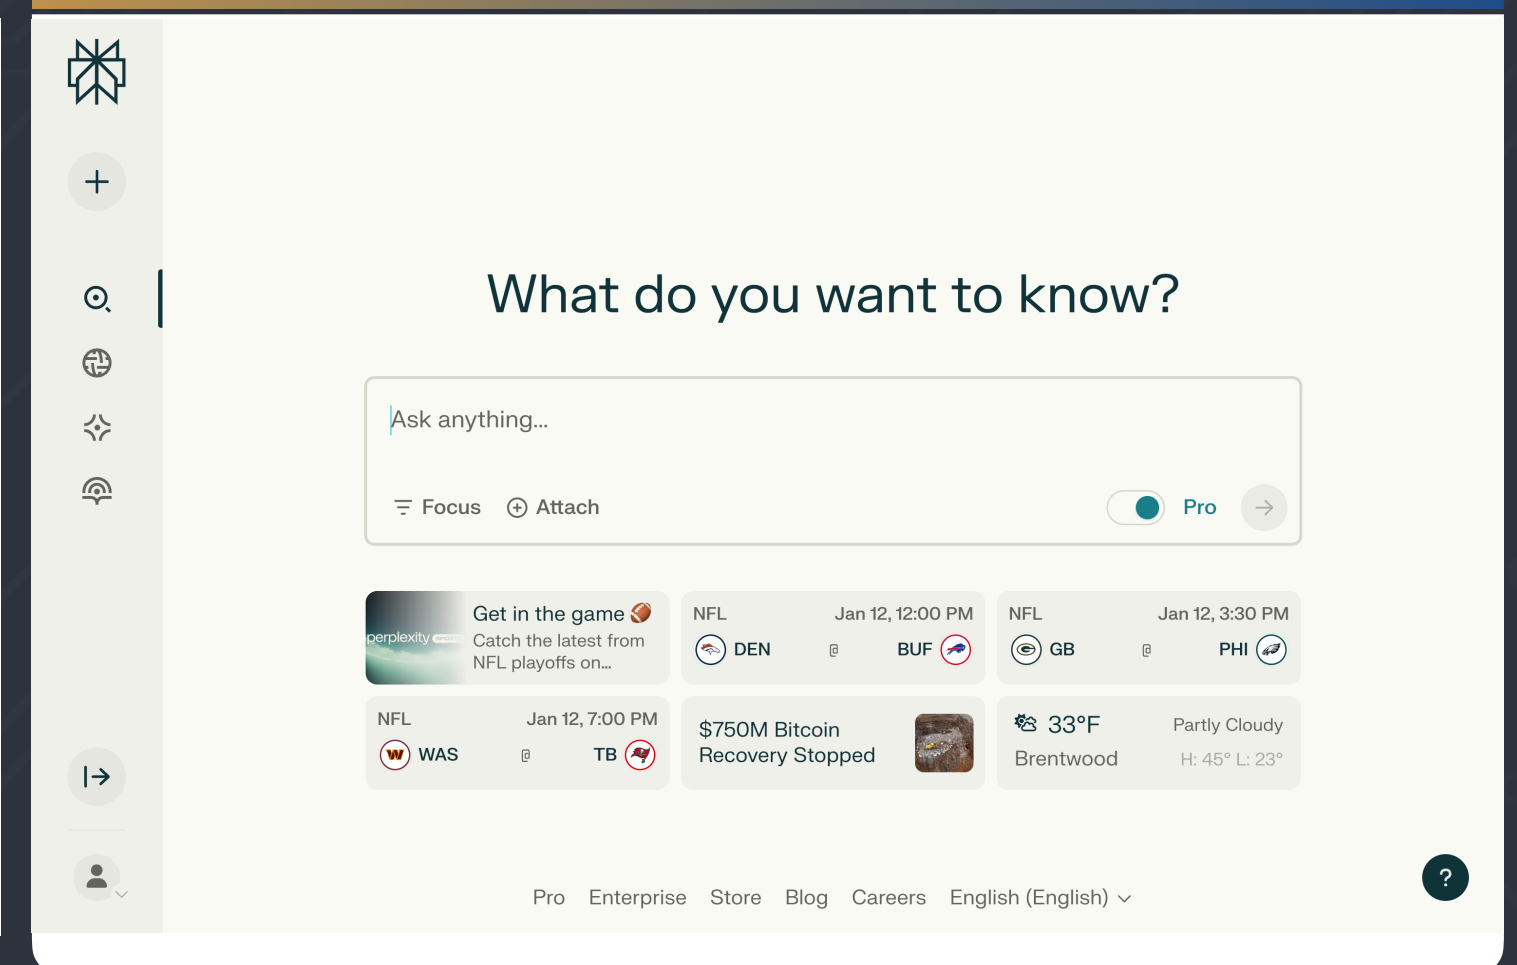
What do you want to know?

Ask anything...

Focus Attach Pro

perplexity
Get in the game 🏈
Catch the latest from NFL playoffs on...

NFL Jan 12, 12:00 PM
DEN @ BUF

NFL Jan 12, 3:30 PM
GB @ PHI

NFL Jan 12, 7:00 PM
WAS @ TB

$750M Bitcoin Recovery Stopped

33°F Partly Cloudy
Brentwood H: 45° L: 23°

Pro Enterprise Store Blog Careers English (English)

?